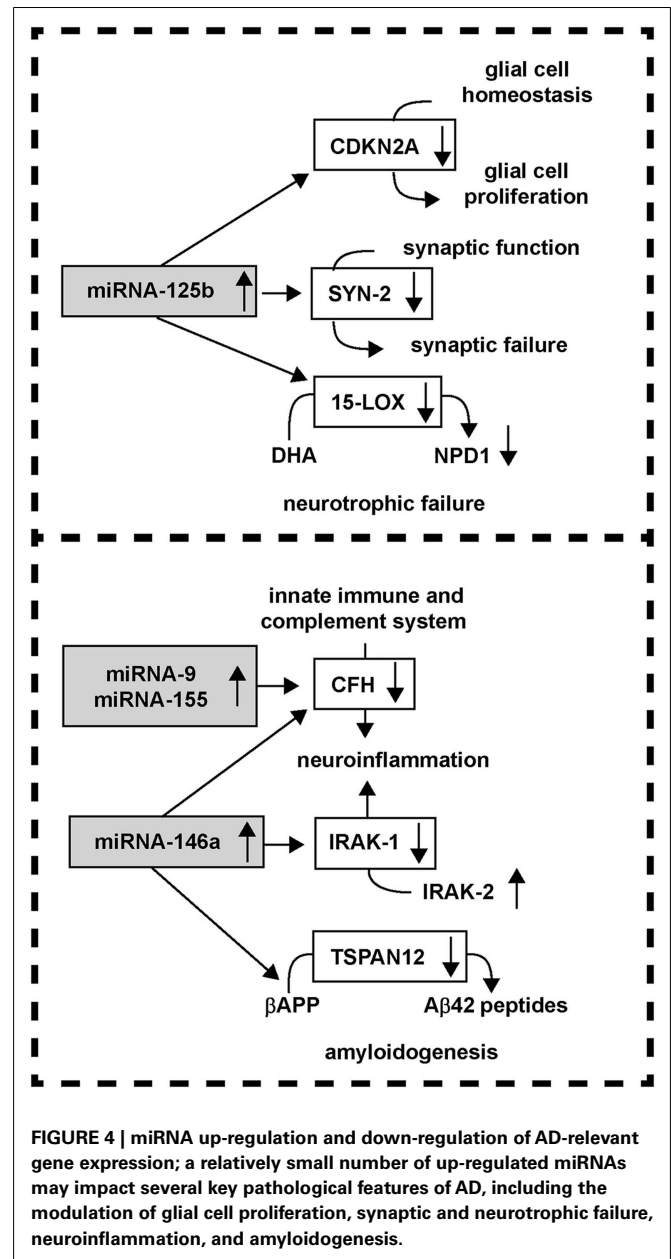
glial cell homeostasis

CDKN2A ↓

glial cell proliferation

miRNA-125b ↑

synaptic function

SYN-2 ↓

synaptic failure

15-LOX ↓

DHA

NPD1 ↓

neurotrophic failure

innate immune and complement system

miRNA-9
miRNA-155 ↑

CFH ↓

neuroinflammation

miRNA-146a ↑

IRAK-1 ↓

IRAK-2 ↑

TSPAN12 ↓

βAPP

Aβ42 peptides

amyloidogenesis

FIGURE 4 | miRNA up-regulation and down-regulation of AD-relevant gene expression; a relatively small number of up-regulated miRNAs may impact several key pathological features of AD, including the modulation of glial cell proliferation, synaptic and neurotrophic failure, neuroinflammation, and amyloidogenesis.